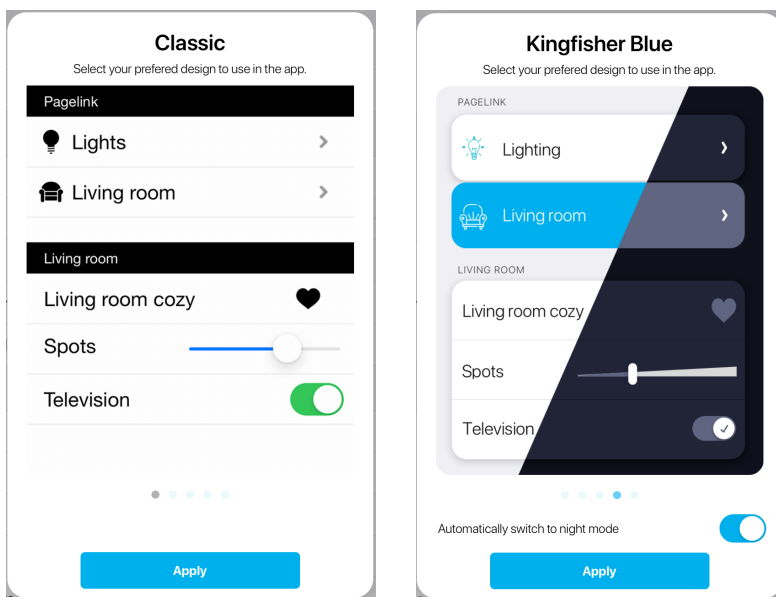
Classic
Select your prefered design to use in the app.

Pagelink
Lights
Living room

Living room
Living room cozy
Spots
Television

Apply

Kingfisher Blue
Select your prefered design to use in the app.

PAGELINK
Lighting
Living room

LIVING ROOM
Living room cozy
Spots
Television

Automatically switch to night mode

Apply